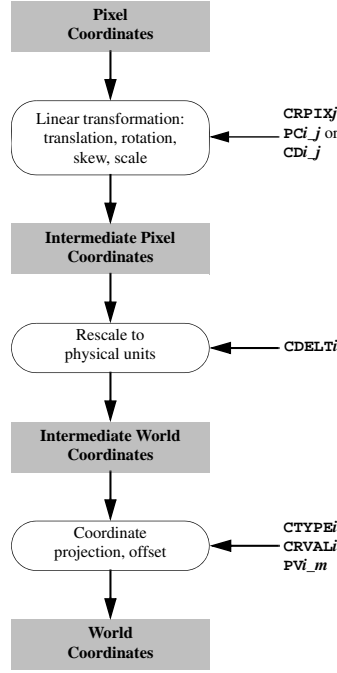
Pixel Coordinates

Linear transformation: translation, rotation, skew, scale

CRPIX*j*
PC*i_j* or
CD*i_j*

Intermediate Pixel Coordinates

Rescale to physical units

CDELT*i*

Intermediate World Coordinates

Coordinate projection, offset

CTYPE*i*
CRVAL*i*
PV*i_m*

World Coordinates